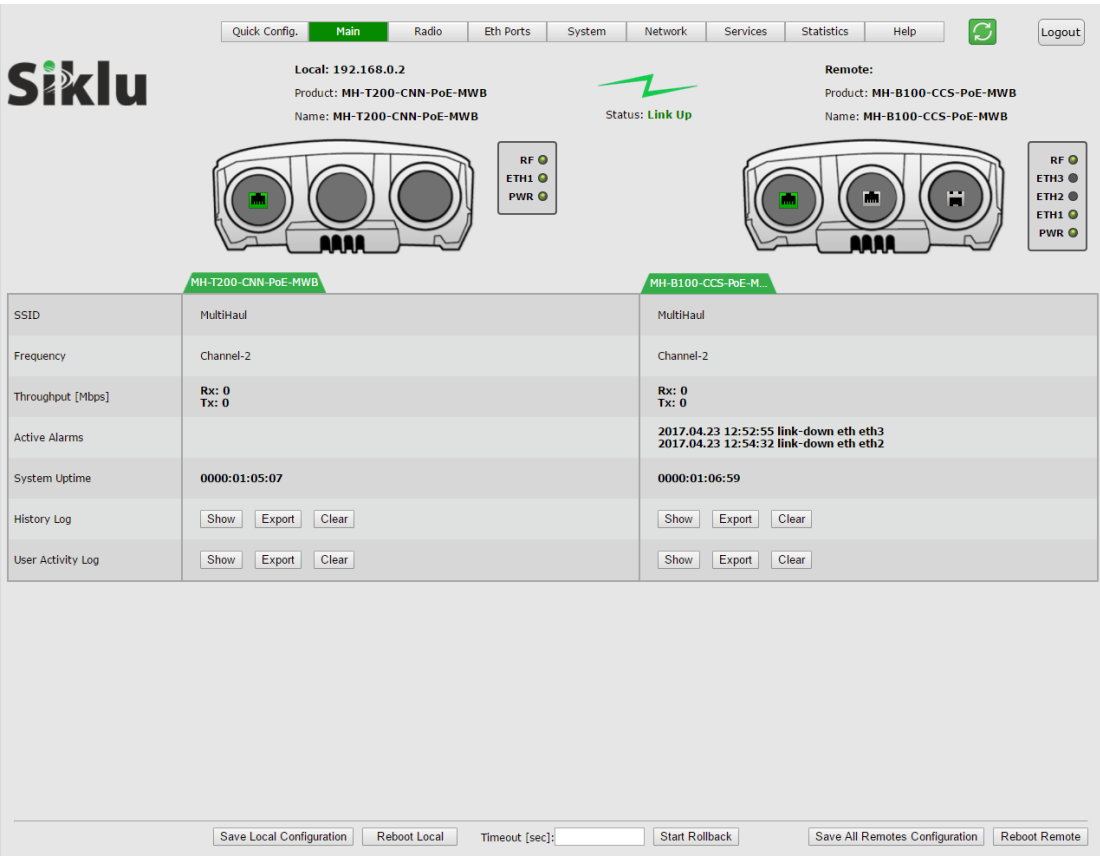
Quick Config. | Main | Radio | Eth Ports | System | Network | Services | Statistics | Help | Logout

Siklu

Local: 192.168.0.2
Product: MH-T200-CNN-PoE-MWB
Name: MH-T200-CNN-PoE-MWB

Status: Link Up

Remote:
Product: MH-B100-CCS-PoE-MWB
Name: MH-B100-CCS-PoE-MWB

RF
ETH1
PWR

RF
ETH3
ETH2
ETH1
PWR

MH-T200-CNN-PoE-MWB

MH-B100-CCS-PoE-M...

| | MH-T200-CNN-PoE-MWB | MH-B100-CCS-PoE-M... |
|---|---|---|
| SSID | MultiHaul | MultiHaul |
| Frequency | Channel-2 | Channel-2 |
| Throughput [Mbps] | Rx: 0 Tx: 0 | Rx: 0 Tx: 0 |
| Active Alarms | | 2017.04.23 12:52:55 link-down eth eth3 2017.04.23 12:54:32 link-down eth eth2 |
| System Uptime | 0000:01:05:07 | 0000:01:06:59 |
| History Log | Show Export Clear | Show Export Clear |
| User Activity Log | Show Export Clear | Show Export Clear |

Save Local Configuration | Reboot Local | Timeout [sec]: | Start Rollback | Save All Remotes Configuration | Reboot Remote